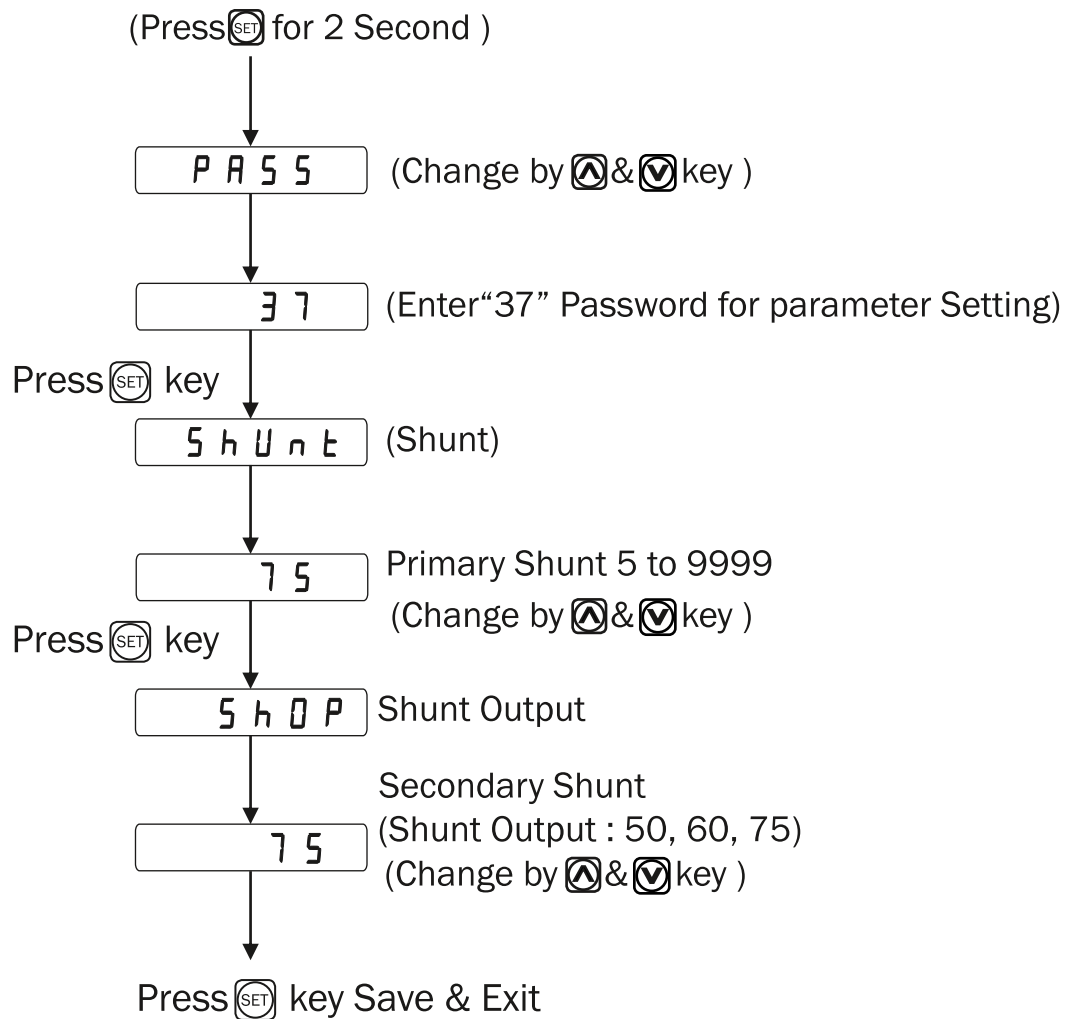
(Press SET for 2 Second )

PASS

(Change by ∧ & ∨ key )

37

(Enter"37" Password for parameter Setting)

Press SET key

ShUnt

(Shunt)

75

Primary Shunt 5 to 9999
(Change by ∧ & ∨ key )

Press SET key

ShOP

Shunt Output

Secondary Shunt
(Shunt Output : 50, 60, 75)
(Change by ∧ & ∨ key )

75

Press SET key Save & Exit